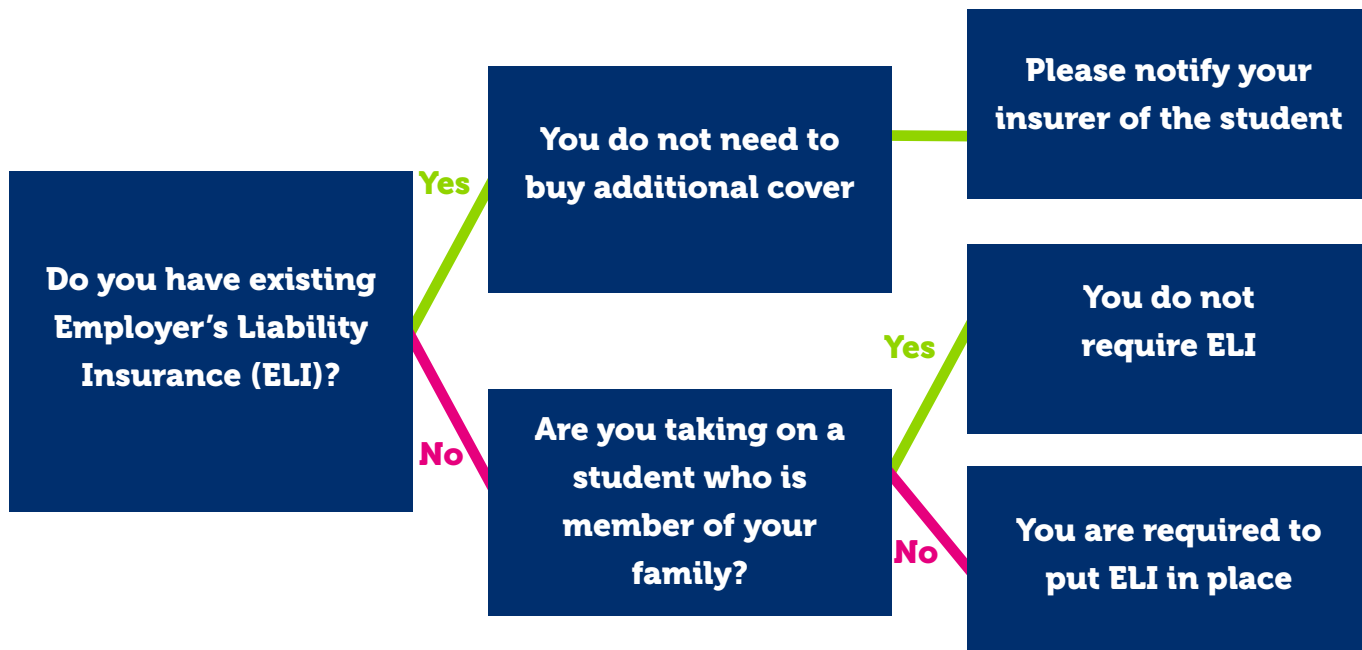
Do you have existing Employer's Liability Insurance (ELI)?

Yes

You do not need to buy additional cover

Please notify your insurer of the student

No

Are you taking on a student who is member of your family?

Yes

You do not require ELI

No

You are required to put ELI in place